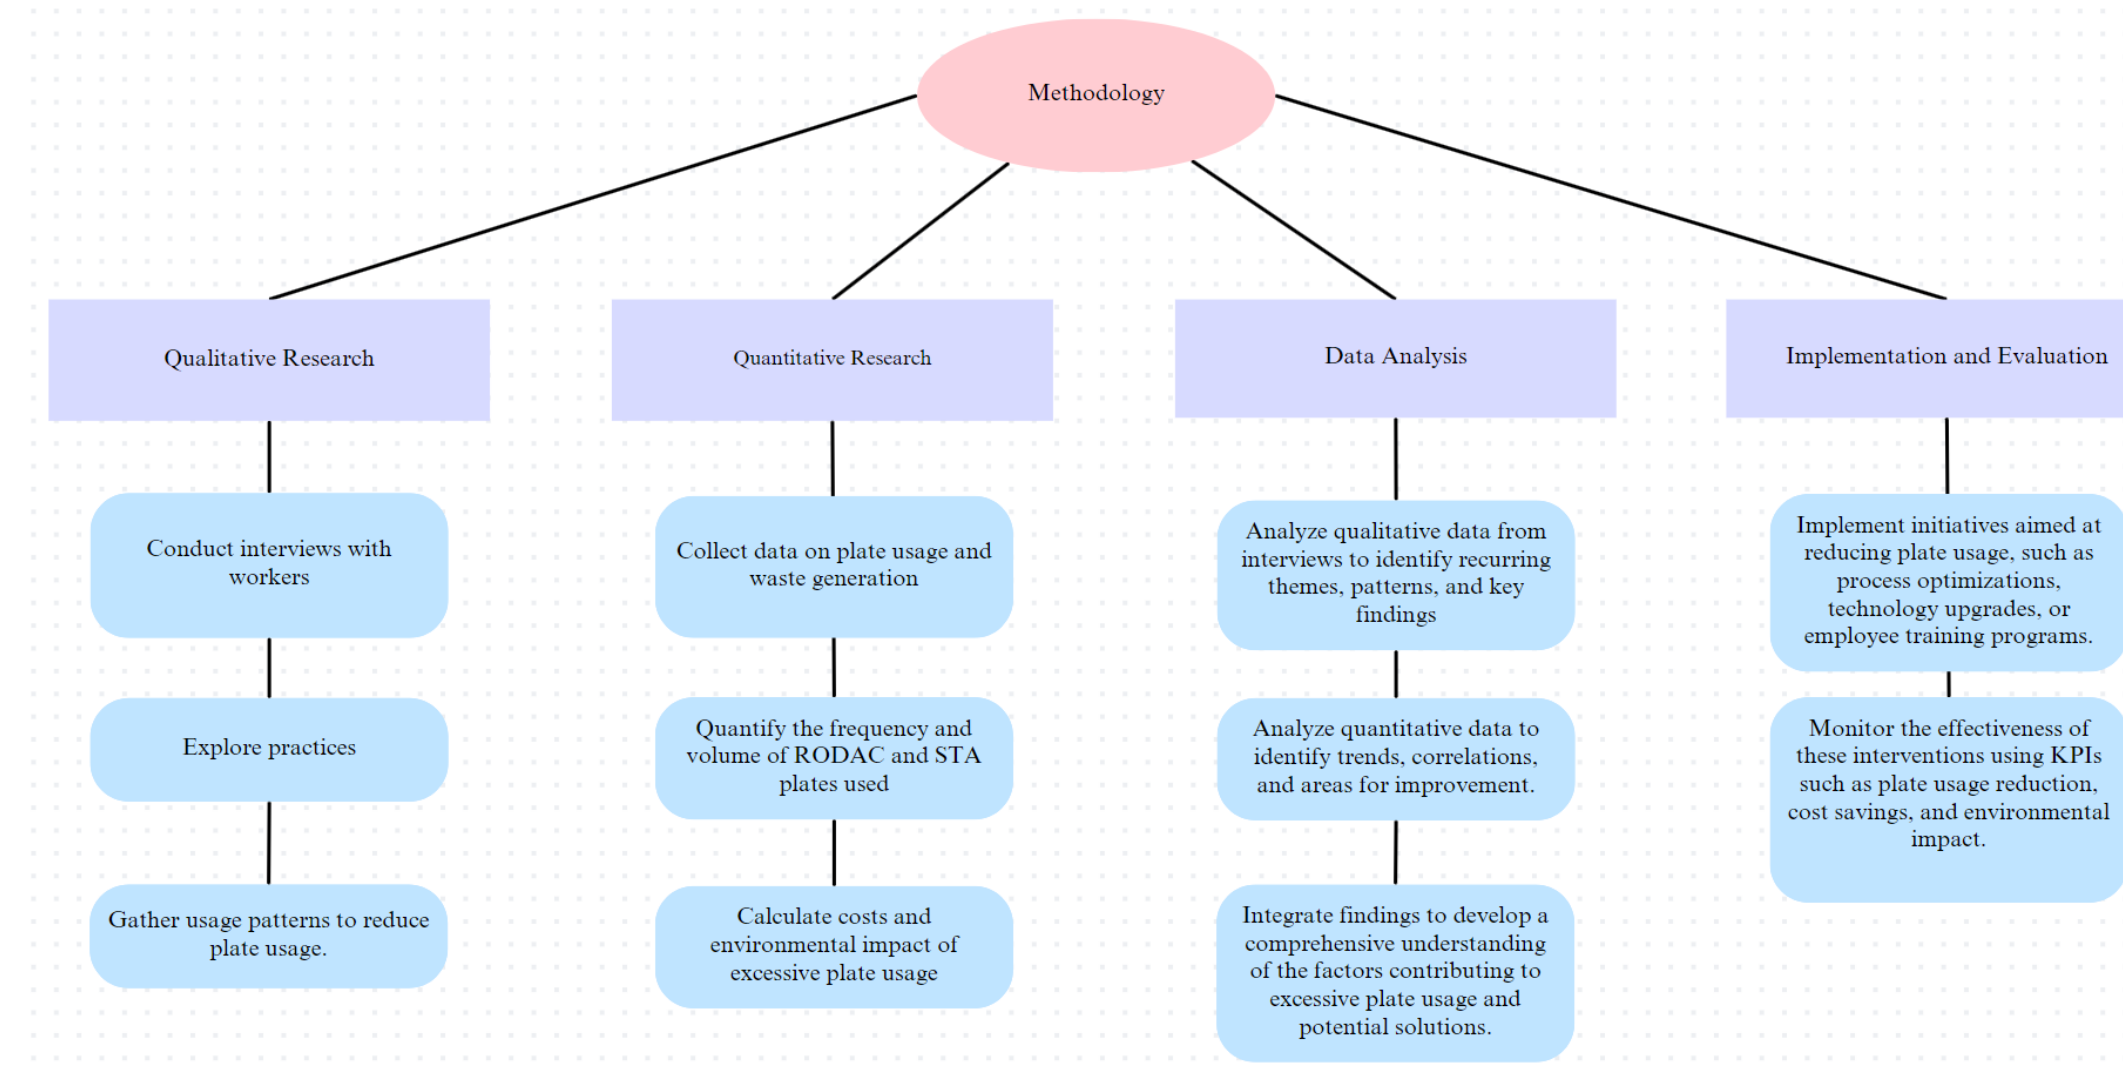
Methodology

Qualitative Research

Conduct interviews with workers

Explore practices

Gather usage patterns to reduce plate usage.

Quantitative Research

Collect data on plate usage and waste generation

Quantify the frequency and volume of RODAC and STA plates used

Calculate costs and environmental impact of excessive plate usage

Data Analysis

Analyze qualitative data from interviews to identify recurring themes, patterns, and key findings

Analyze quantitative data to identify trends, correlations, and areas for improvement.

Integrate findings to develop a comprehensive understanding of the factors contributing to excessive plate usage and potential solutions.

Implementation and Evaluation

Implement initiatives aimed at reducing plate usage, such as process optimizations, technology upgrades, or employee training programs.

Monitor the effectiveness of these interventions using KPIs such as plate usage reduction, cost savings, and environmental impact.